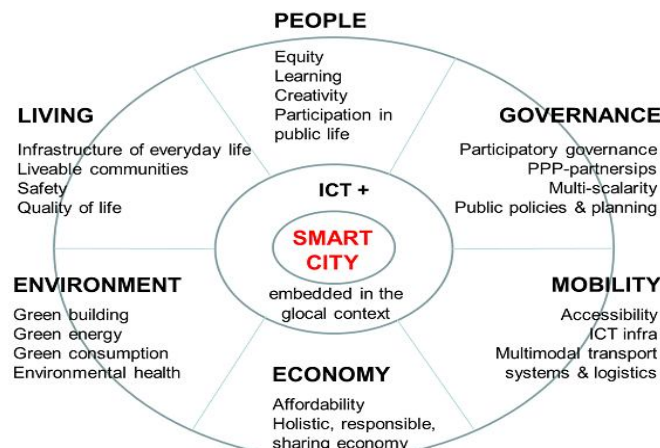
PEOPLE
Equity
Learning
Creativity
Participation in public life

LIVING
Infrastructure of everyday life
Liveable communities
Safety
Quality of life

GOVERNANCE
Participatory governance
PPP-partnerships
Multi-scalarity
Public policies & planning

ICT +

SMART CITY

embedded in the glocal context

ENVIRONMENT
Green building
Green energy
Green consumption
Environmental health

MOBILITY
Accessibility
ICT infra
Multimodal transport systems & logistics

ECONOMY
Affordability
Holistic, responsible, sharing economy